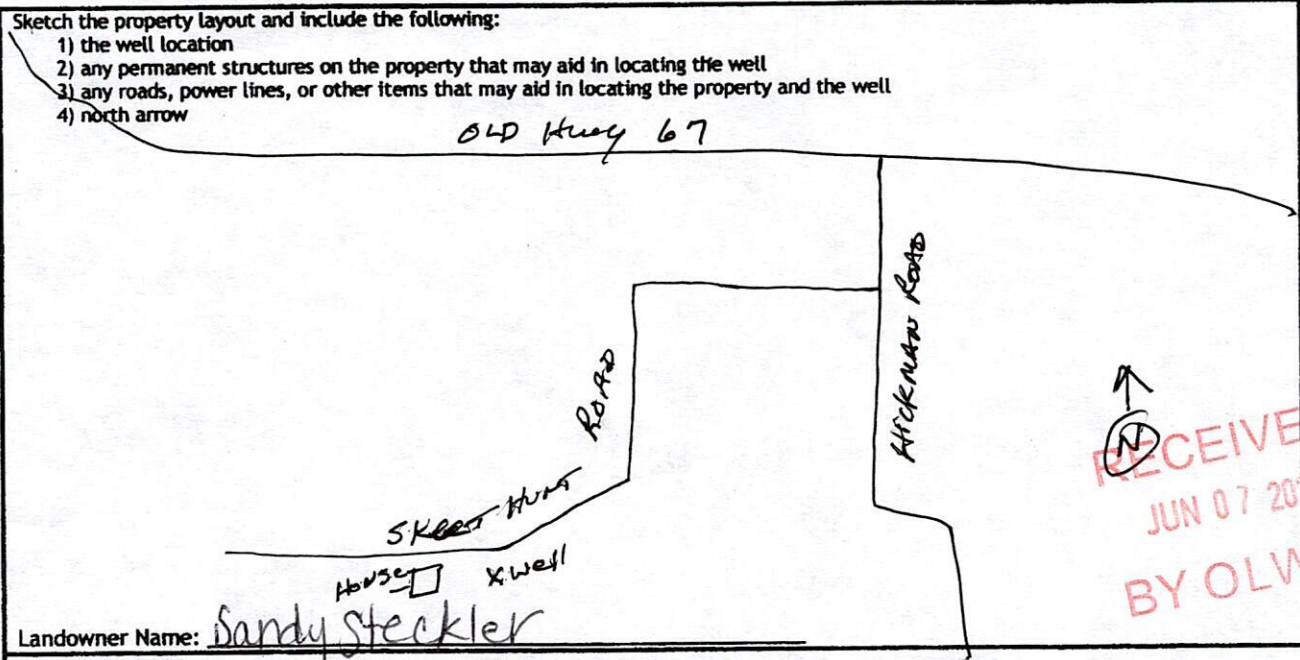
Sketch the property layout and include the following:
1) the well location
2) any permanent structures on the property that may aid in locating the well
3) any roads, power lines, or other items that may aid in locating the property and the well
4) north arrow

OLD Hwy 67

HICKMAN ROAD

ROAD

SKEET HUNT

N

House □ X Well

RECEIVE
JUN 07 20
BY OLW

Landowner Name: Sandy Steckler